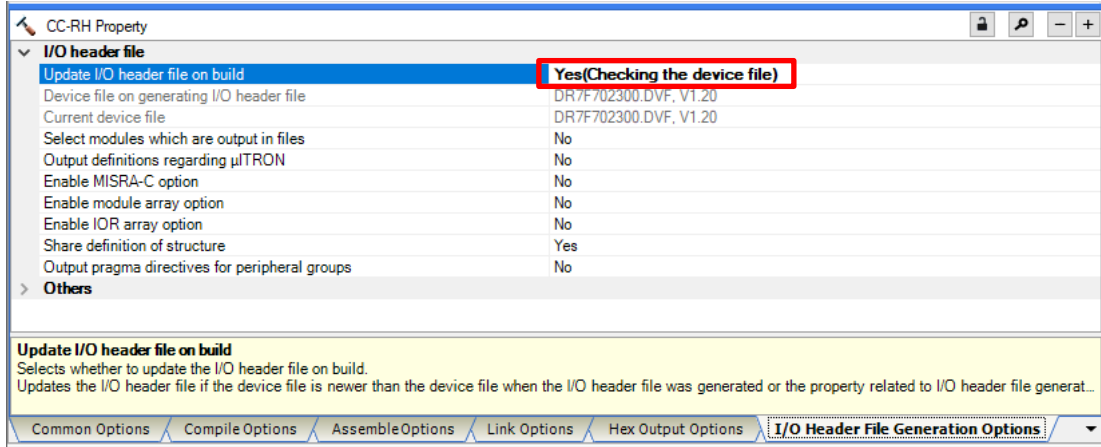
CC-RH Property

I/O header file

| | |
|---|---|
| Update I/O header file on build | Yes(Checking the device file) |
| Device file on generating I/O header file | DR7F702300.DVF, V1.20 |
| Current device file | DR7F702300.DVF, V1.20 |
| Select modules which are output in files | No |
| Output definitions regarding µITRON | No |
| Enable MISRA-C option | No |
| Enable module array option | No |
| Enable IOR array option | No |
| Share definition of structure | Yes |
| Output pragma directives for peripheral groups | No |

Others

Update I/O header file on build
Selects whether to update the I/O header file on build.
Updates the I/O header file if the device file is newer than the device file when the I/O header file was generated or the property related to I/O header file generat...

Common Options | Compile Options | Assemble Options | Link Options | Hex Output Options | I/O Header File Generation Options